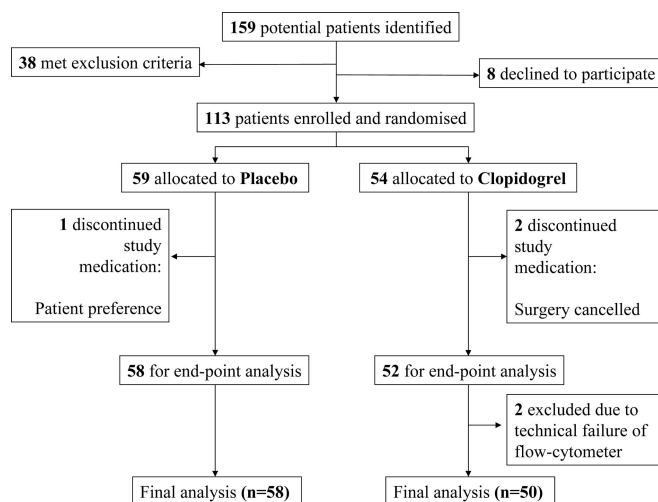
159 potential patients identified

38 met exclusion criteria

8 declined to participate

113 patients enrolled and randomised

59 allocated to Placebo

54 allocated to Clopidogrel

1 discontinued study medication:

Patient preference

2 discontinued study medication:

Surgery cancelled

58 for end-point analysis

52 for end-point analysis

2 excluded due to technical failure of flow-cytometer

Final analysis (n=58)

Final analysis (n=50)